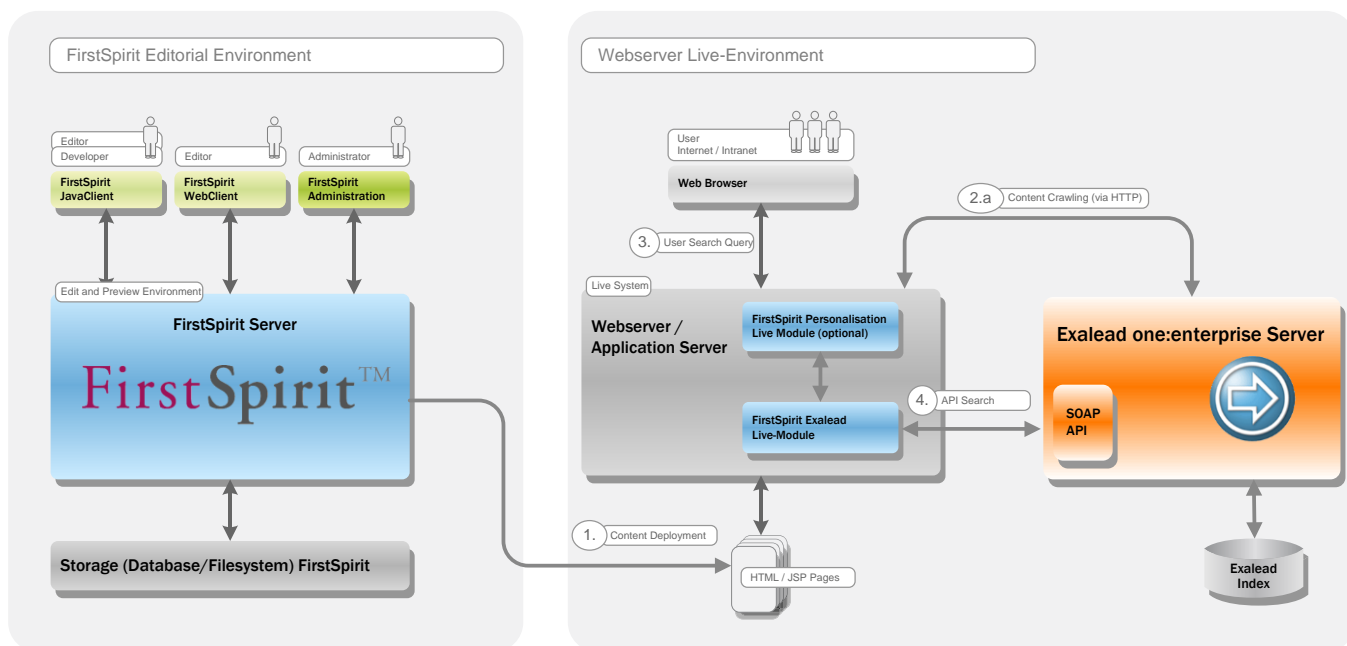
FirstSpirit Editorial Environment

Editor
Developer

FirstSpirit JavaClient

Editor

FirstSpirit WebClient

Administrator

FirstSpirit Administration

Edit and Preview Environment

FirstSpirit Server

FirstSpirit™

Storage (Database/Filesystem) FirstSpirit

Webserver Live-Environment

User
Internet / Intranet

Web Browser

3. User Search Query

2.a Content Crawling (via HTTP)

Live System

Webserver / Application Server

FirstSpirit Personalisation Live Module (optional)

FirstSpirit Exalead Live-Module

4. API Search

Exalead one:enterprise Server

SOAP API

1. Content Deployment

HTML / JSP Pages

Exalead Index